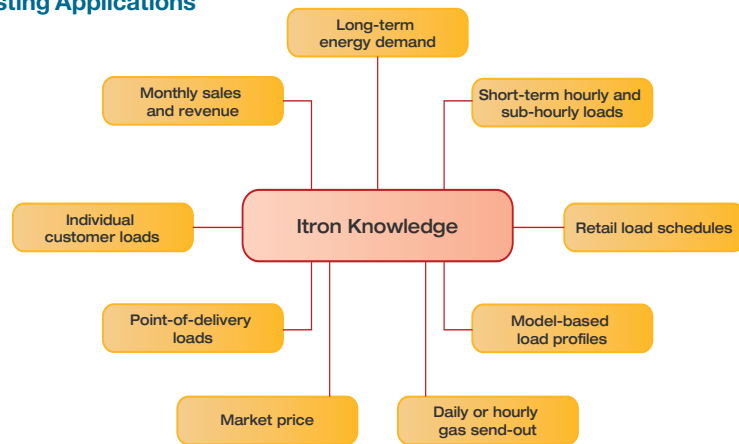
sting Applications

Long-term energy demand

Monthly sales and revenue

Short-term hourly and sub-hourly loads

Individual customer loads

Itron Knowledge

Retail load schedules

Point-of-delivery loads

Model-based load profiles

Market price

Daily or hourly gas send-out